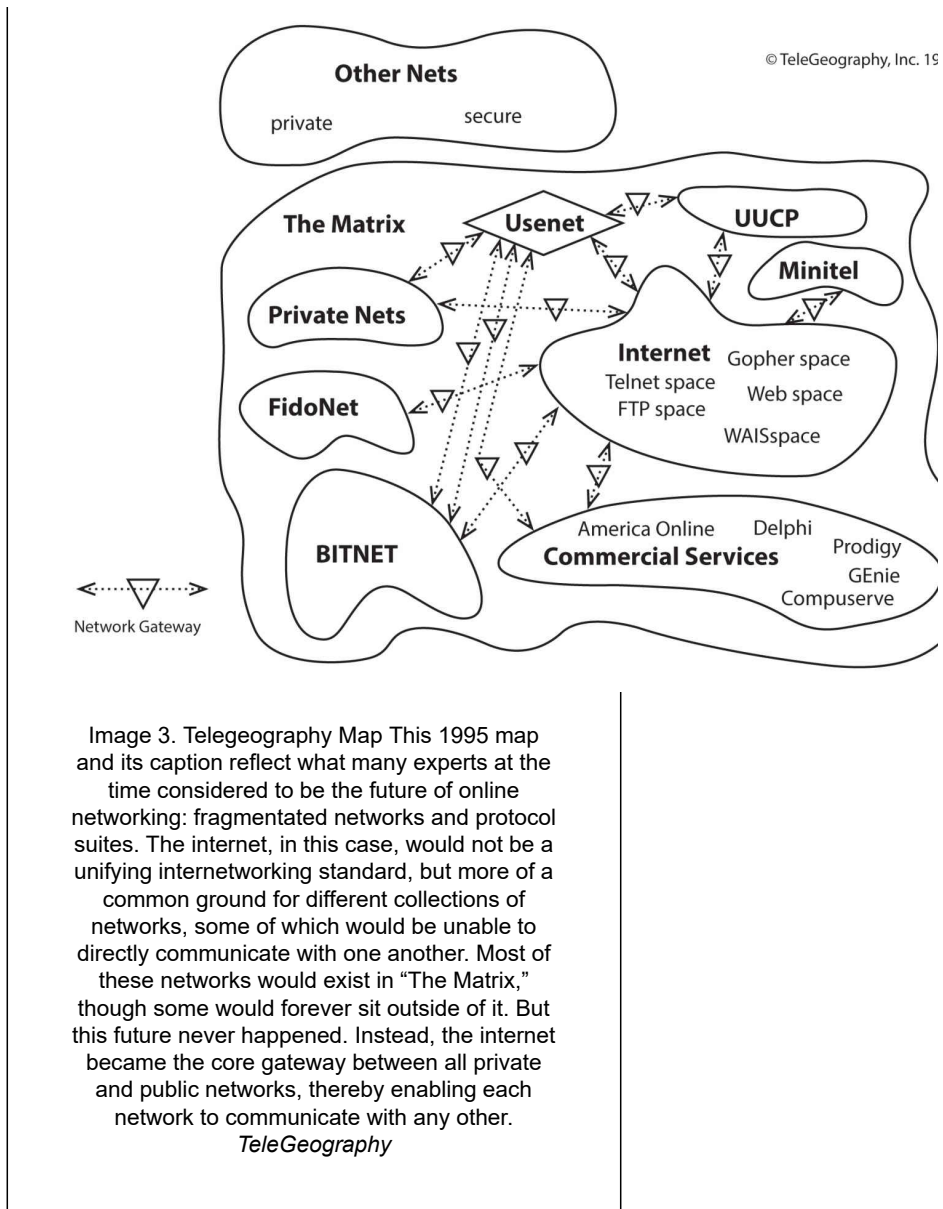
© TeleGeography, Inc. 19

Other Nets
private
secure

The Matrix
Usenet
UUCP
Minitel
Private Nets
Internet
Gopher space
Telnet space
FTP space
Web space
WAISspace
FidoNet
BITNET
America Online
Delphi
Commercial Services
Prodigy
GEnie
Compuserve

Network Gateway

Image 3. Telegeography Map This 1995 map and its caption reflect what many experts at the time considered to be the future of online networking: fragmentated networks and protocol suites. The internet, in this case, would not be a unifying internetworking standard, but more of a common ground for different collections of networks, some of which would be unable to directly communicate with one another. Most of these networks would exist in "The Matrix," though some would forever sit outside of it. But this future never happened. Instead, the internet became the core gateway between all private and public networks, thereby enabling each network to communicate with any other.
*TeleGeography*